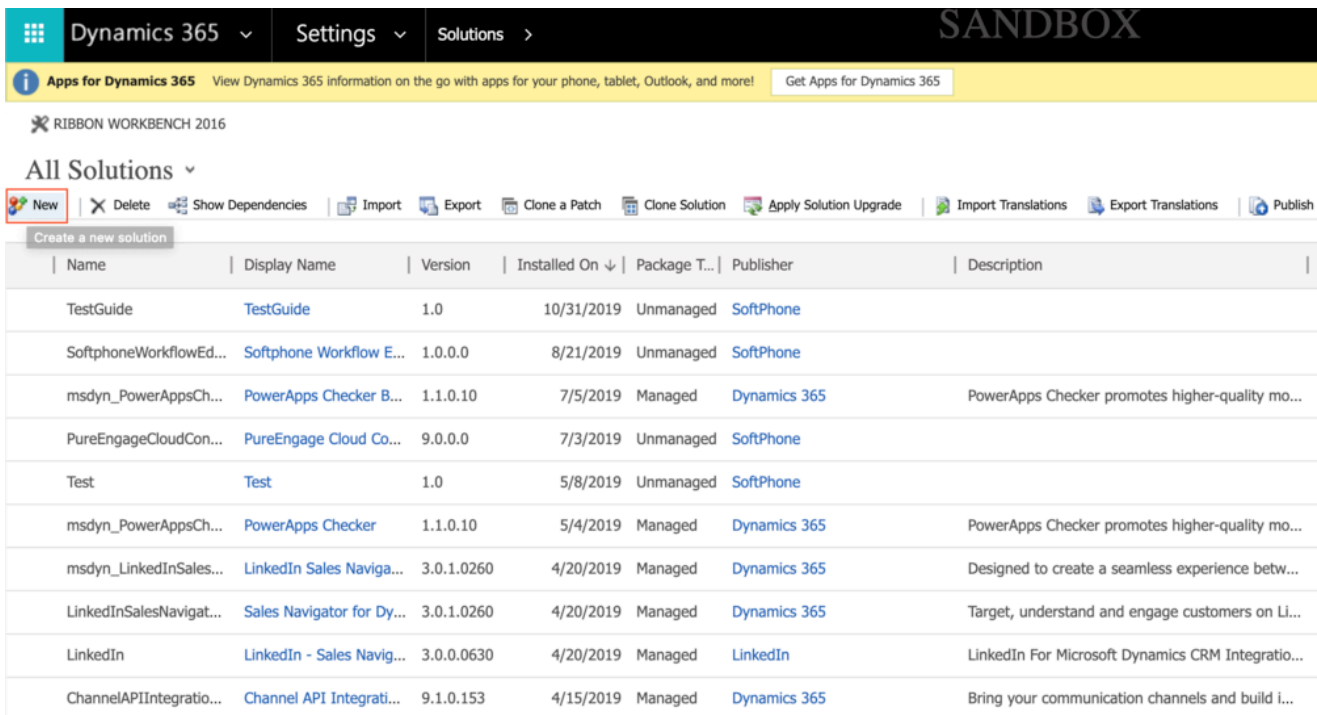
Dynamics 365 Settings Solutions > SANDBOX

Apps for Dynamics 365 View Dynamics 365 information on the go with apps for your phone, tablet, Outlook, and more! Get Apps for Dynamics 365

RIBBON WORKBENCH 2016

All Solutions

New | Delete | Show Dependencies | Import | Export | Clone a Patch | Clone Solution | Apply Solution Upgrade | Import Translations | Export Translations | Publish

Create a new solution

| Name | Display Name | Version | Installed On ↓ | Package T... | Publisher | Description |
|---|---|---|---|---|---|---|
| TestGuide | TestGuide | 1.0 | 10/31/2019 | Unmanaged | SoftPhone | |
| SoftphoneWorkflowEd... | Softphone Workflow E... | 1.0.0.0 | 8/21/2019 | Unmanaged | SoftPhone | |
| msdyn_PowerAppsCh... | PowerApps Checker B... | 1.1.0.10 | 7/5/2019 | Managed | Dynamics 365 | PowerApps Checker promotes higher-quality mo... |
| PureEngageCloudCon... | PureEngage Cloud Co... | 9.0.0.0 | 7/3/2019 | Unmanaged | SoftPhone | |
| Test | Test | 1.0 | 5/8/2019 | Unmanaged | SoftPhone | |
| msdyn_PowerAppsCh... | PowerApps Checker | 1.1.0.10 | 5/4/2019 | Managed | Dynamics 365 | PowerApps Checker promotes higher-quality mo... |
| msdyn_LinkedInSales... | LinkedIn Sales Naviga... | 3.0.1.0260 | 4/20/2019 | Managed | Dynamics 365 | Designed to create a seamless experience betw... |
| LinkedInSalesNavigat... | Sales Navigator for Dy... | 3.0.1.0260 | 4/20/2019 | Managed | Dynamics 365 | Target, understand and engage customers on Li... |
| LinkedIn | LinkedIn - Sales Navig... | 3.0.0.0630 | 4/20/2019 | Managed | LinkedIn | LinkedIn For Microsoft Dynamics CRM Integratio... |
| ChannelAPIIntegratio... | Channel API Integrati... | 9.1.0.153 | 4/15/2019 | Managed | Dynamics 365 | Bring your communication channels and build i... |